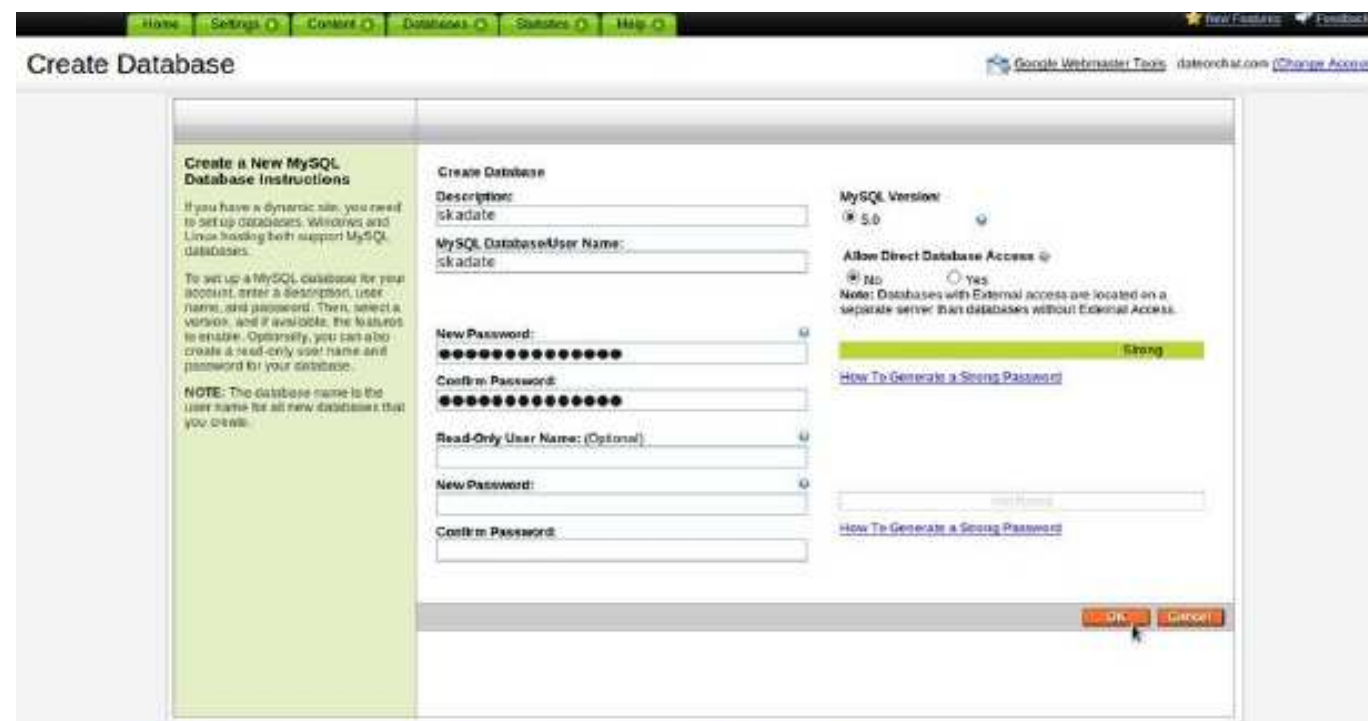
Home | Settings | Content | Databases | Statistics | Help

New Features | Feedback

Create Database

Google Webmaster Tools dateorchat.com (Change Acco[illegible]

Create a New MySQL Database Instructions

If you have a dynamic site, you need to set up databases. Windows and Linux hosting both support MySQL databases.

To set up a MySQL database for your account, enter a description, user name, and password. Then, select a version, and if available, the features to enable. Optionally, you can also create a read-only user name and password for your database.

NOTE: The database name is the user name for all new databases that you create.

Create Database

Description:
skadate

MySQL Database/User Name:
skadate

New Password:
●●●●●●●●●●●●●●●

Confirm Password:
●●●●●●●●●●●●●●●

Read-Only User Name: (Optional)

New Password:

Confirm Password:

MySQL Version:
5.0

Allow Direct Database Access
No Yes
Note: Databases with External access are located on a separate server than databases without External Access.

Strong

How To Generate a Strong Password

Not Rated

How To Generate a Strong Password

OK Cancel